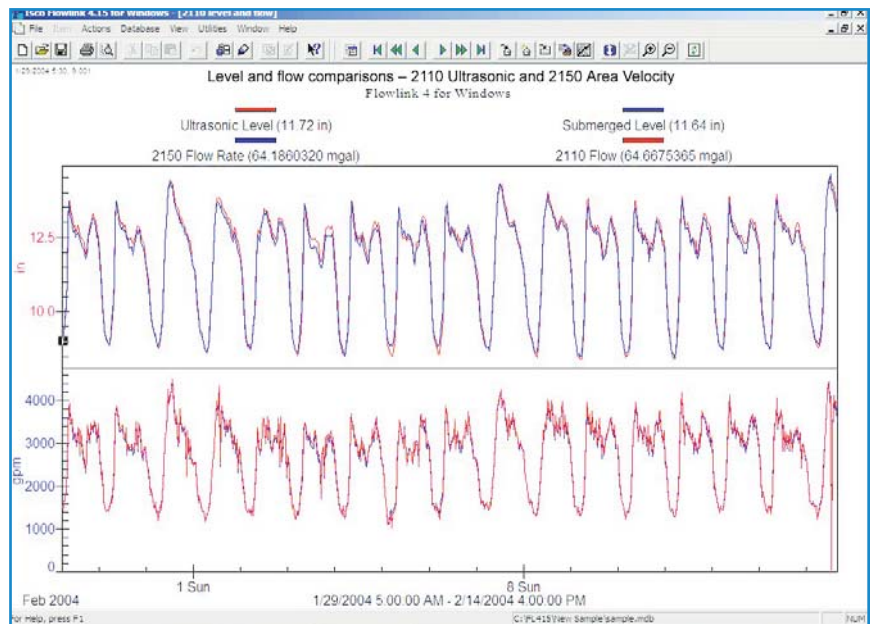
Isco Flowlink 4.15 for Windows - [2110 level and flow]
File Edit Actions Database View Utilities Window Help

1/29/2004 5:00, 5:00
Level and flow comparisons – 2110 Ultrasonic and 2150 Area Velocity
Flowlink 4 for Windows

Ultrasonic Level (11.72 in)
Submerged Level (11.64 in)
2150 Flow Rate (64.1860320 mgal)
2110 Flow (64.6675365 mgal)

12.5
in
10.0

4000
3000
gpm
2000
1000
0

1 Sun
8 Sun
Feb 2004
1/29/2004 5:00:00 AM - 2/14/2004 4:00:00 PM

For Help, press F1
C:\FL415\New Sample\sample.mdb
NUM